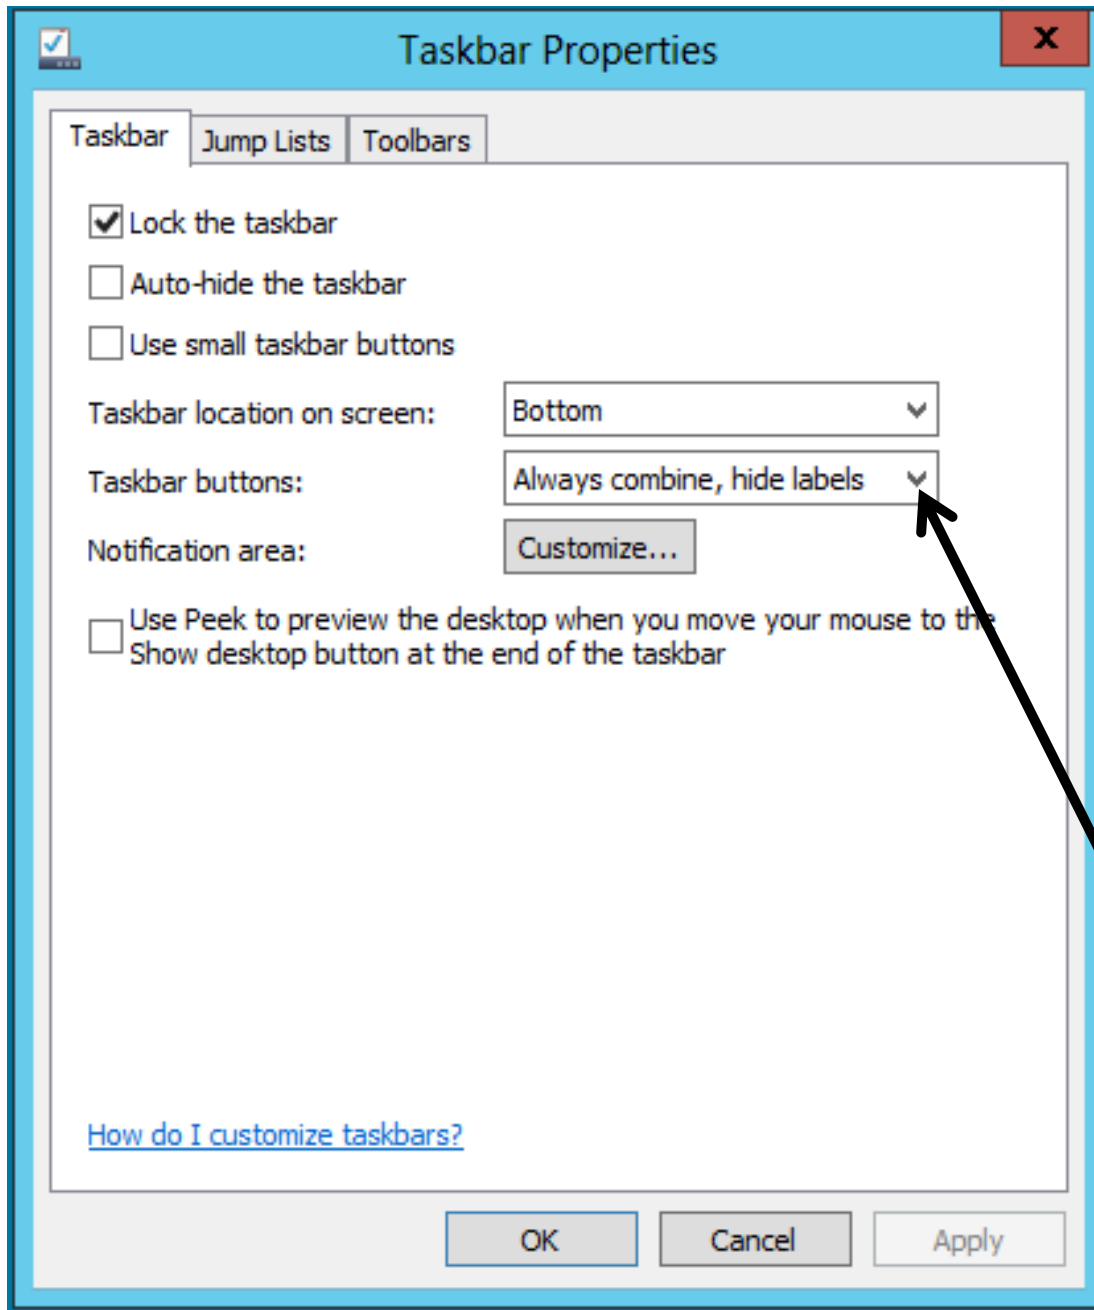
Taskbar Properties

x

Taskbar | Jump Lists | Toolbars

Lock the taskbar

Auto-hide the taskbar

Use small taskbar buttons

Taskbar location on screen: Bottom

Taskbar buttons: Always combine, hide labels

Notification area: Customize...

Use Peek to preview the desktop when you move your mouse to the Show desktop button at the end of the taskbar

How do I customize taskbars?

OK Cancel Apply